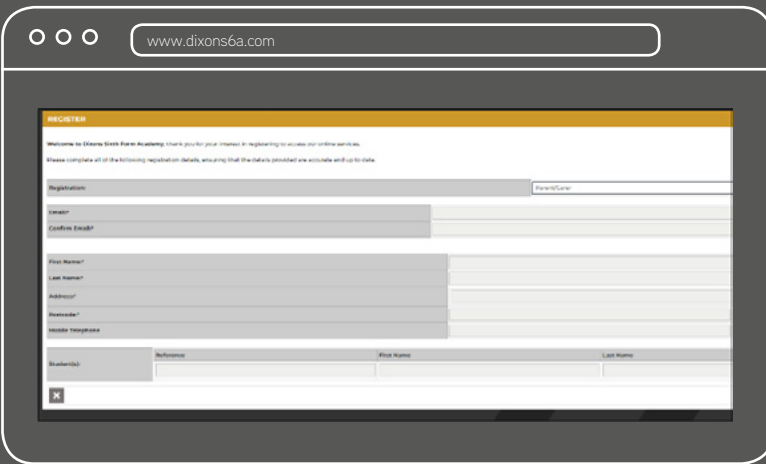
www.dixons6a.com

REGISTER

Welcome to Dixons Sixth Form Academy, thank you for your interest in registering to access our online services.

Please complete all of the following registration details, ensuring that the details provided are accurate and up to date.

Registration: Parent/Carer

Email*

Confirm Email*

First Name*

Last Name*

Address*

Postcode*

Mobile Telephone

Student(s):

| Reference | First Name | Last Name |
|---|---|---|
| | | |